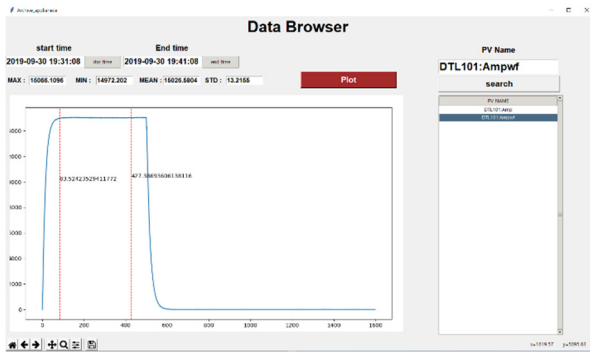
Archive_appliance

Data Browser

start time

2019-09-30 19:31:08 start time

End time

2019-09-30 19:41:08 end time

MAX : 15066.1096 MIN : 14972.202 MEAN : 15026.5804 STD : 13.2155

Plot

PV Name

DTL101:Ampwf

search

PV NAME

DTL101:Amp

DTL101:Ampwf

83.52423529411772

477.58835606138116

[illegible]

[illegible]

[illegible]

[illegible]

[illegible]

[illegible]

0

0 200 400 600 800 1000 1200 1400 1600

x=1519.57 y=5095.83